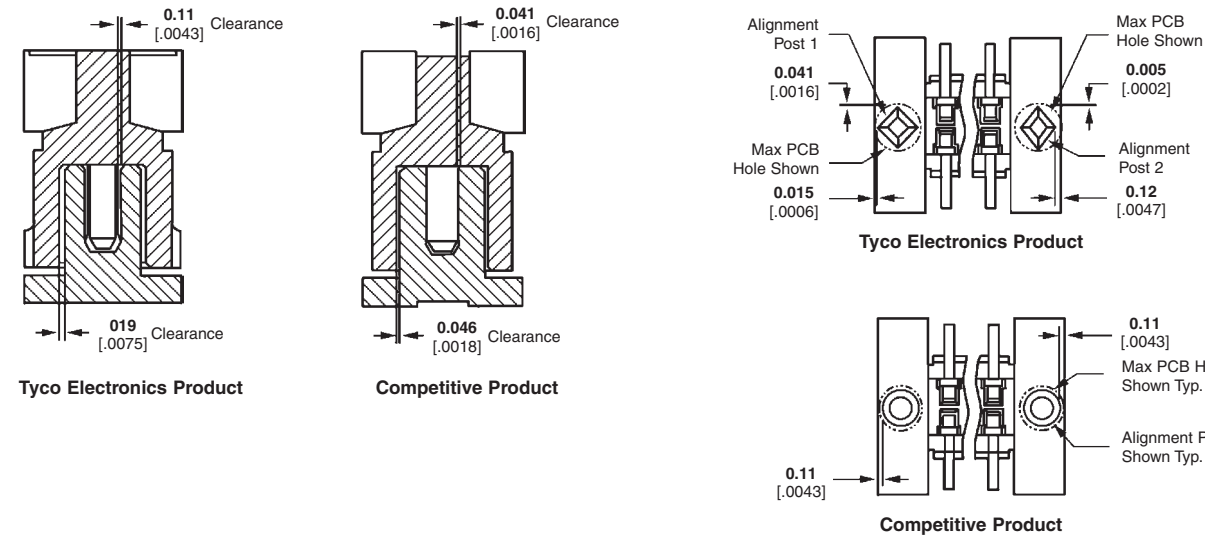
0.11 [.0043] Clearance

019 [.0075] Clearance

Tyco Electronics Product

0.041 [.0016] Clearance

0.046 [.0018] Clearance

Competitive Product

Alignment Post 1

0.041 [.0016]

Max PCB Hole Shown

0.015 [.0006]

Max PCB Hole Shown

0.005 [.0002]

Alignment Post 2

0.12 [.0047]

Tyco Electronics Product

0.11 [.0043]

Max PCB H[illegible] Shown Typ.

Alignment P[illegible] Shown Typ.

0.11 [.0043]

Competitive Product